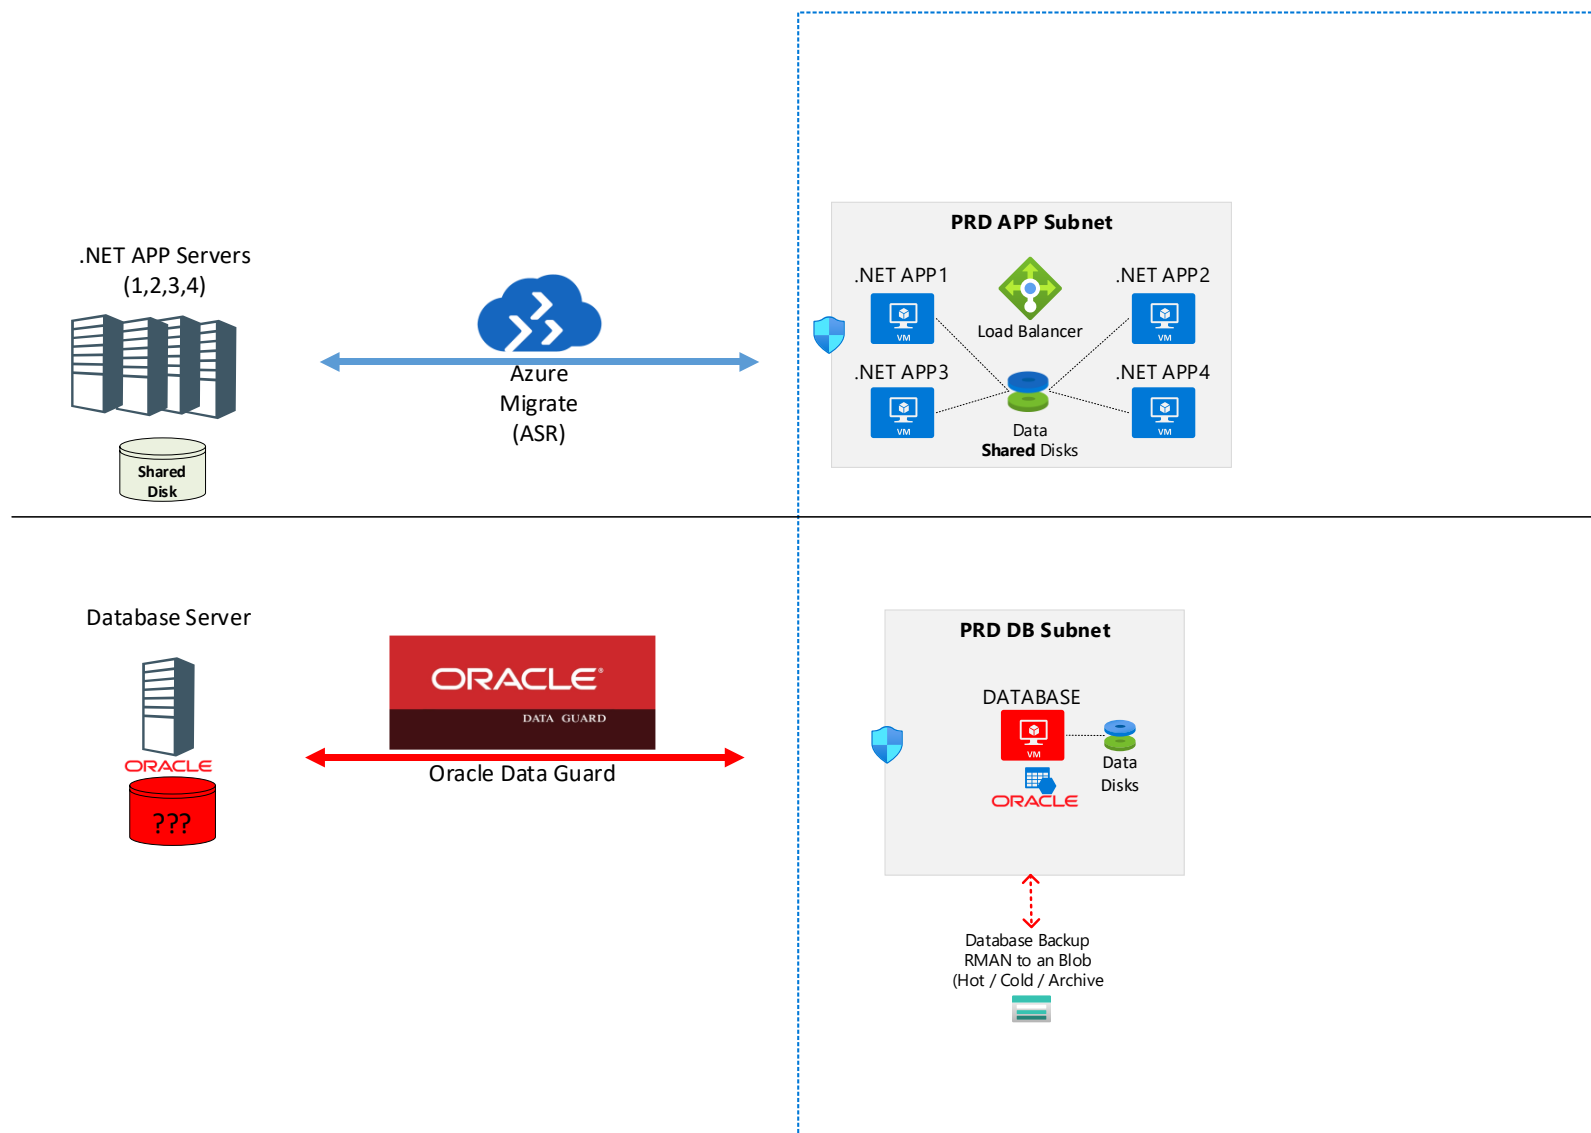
.NET APP Servers
(1,2,3,4)

Shared
Disk

Azure
Migrate
(ASR)

PRD APP Subnet

.NET APP1

VM

Load Balancer

.NET APP2

VM

.NET APP3

VM

Data
Shared Disks

.NET APP4

VM

Database Server

ORACLE

???

ORACLE
DATA GUARD

Oracle Data Guard

PRD DB Subnet

DATABASE

VM

ORACLE

Data
Disks

Database Backup
RMAN to an Blob
(Hot / Cold / Archive